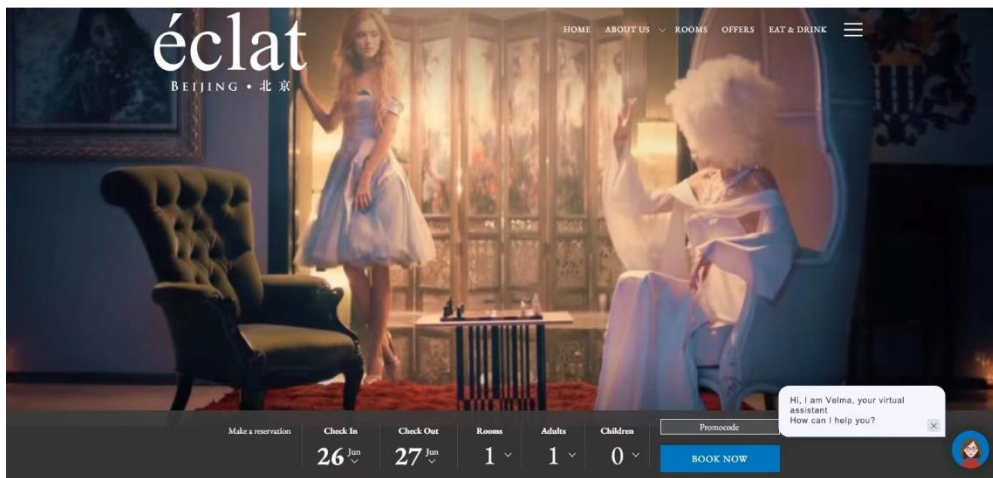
éclat
BEIJING • 北京

HOME ABOUT US ROOMS OFFERS EAT & DRINK

Make a reservation
Check In
26 Jun
Check Out
27 Jun
Rooms
1
Adults
1
Children
0
Promocode
BOOK NOW

Hi, I am Velma, your virtual assistant
How can I help you?